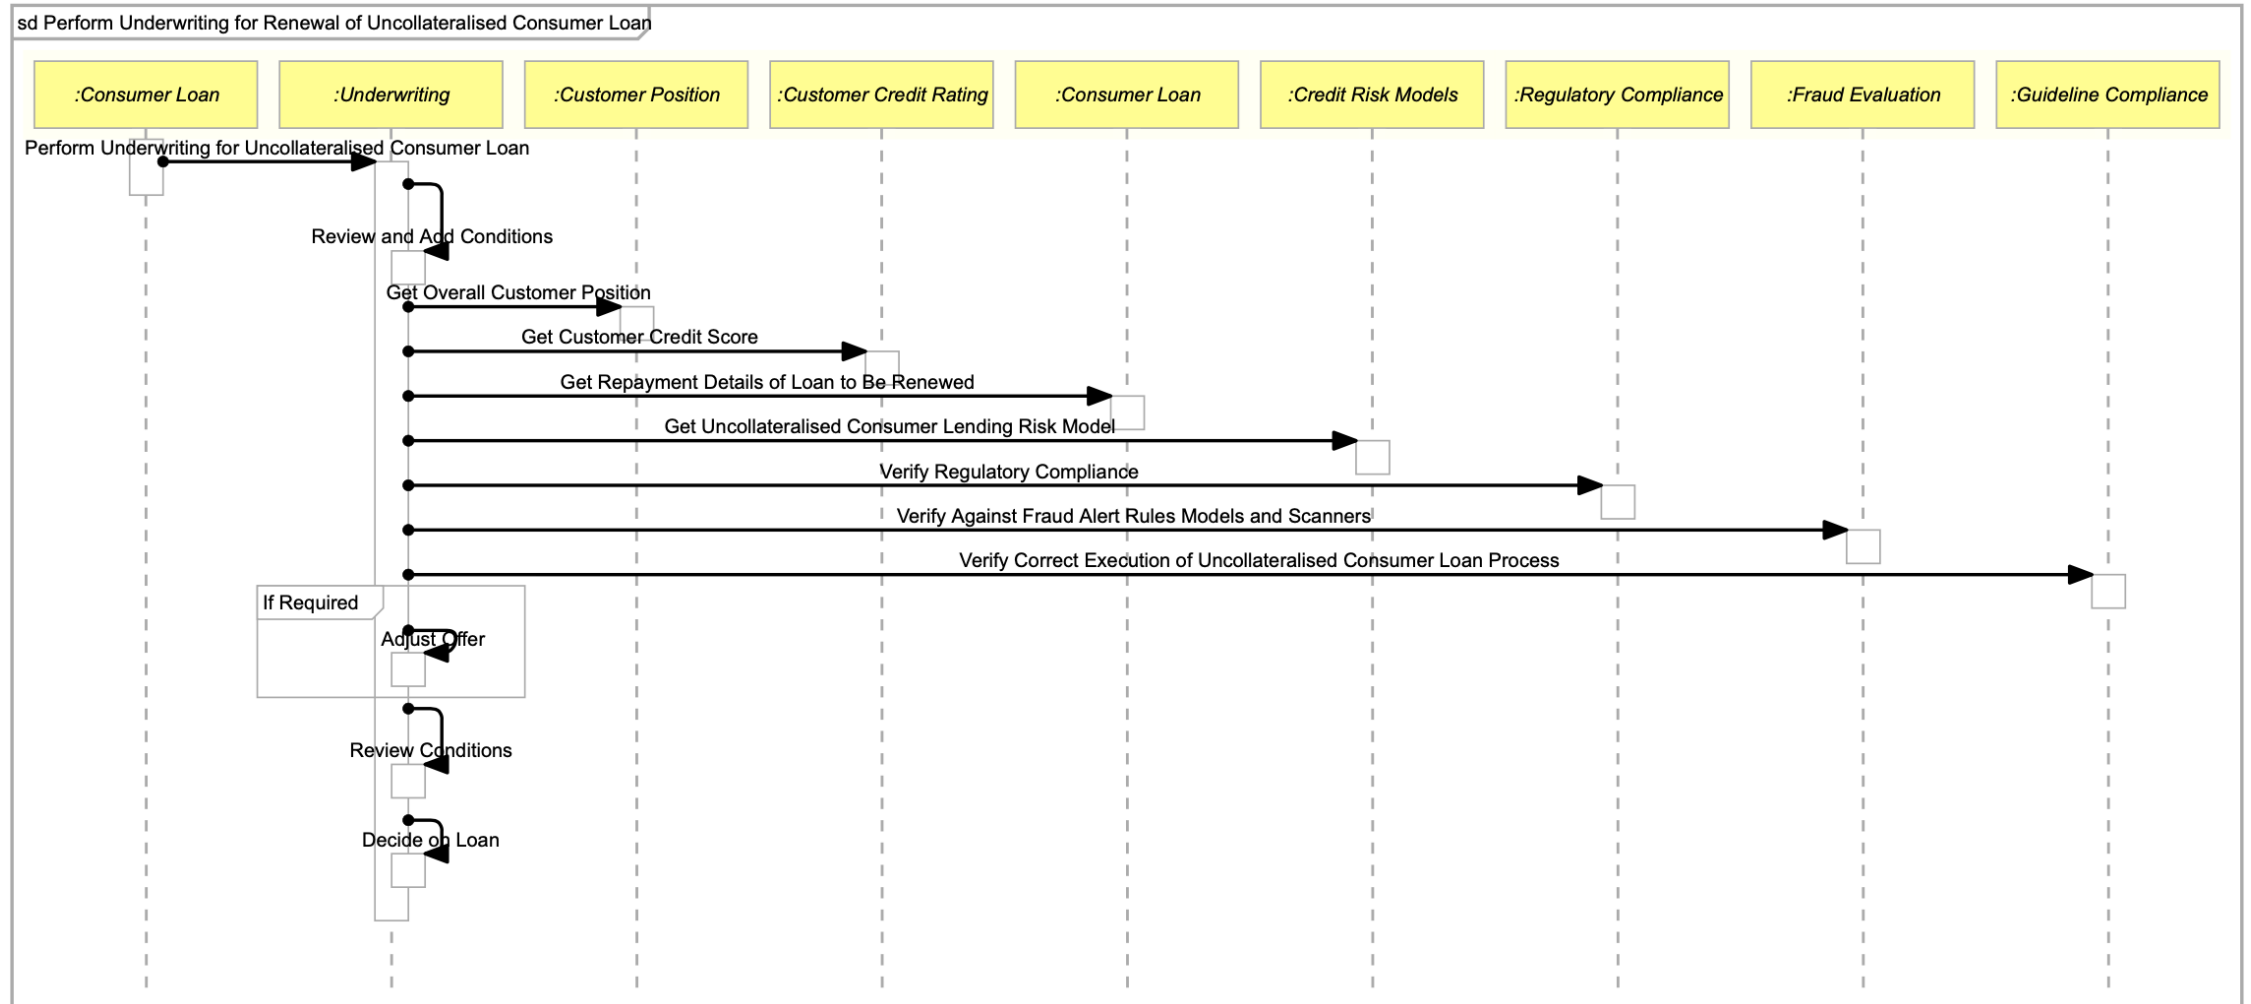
sd Perform Underwriting for Renewal of Uncollateralised Consumer Loan

:Consumer Loan

:Underwriting

:Customer Position

:Customer Credit Rating

:Consumer Loan

:Credit Risk Models

:Regulatory Compliance

:Fraud Evaluation

:Guideline Compliance

Perform Underwriting for Uncollateralised Consumer Loan

Review and Add Conditions

Get Overall Customer Position

Get Customer Credit Score

Get Repayment Details of Loan to Be Renewed

Get Uncollateralised Consumer Lending Risk Model

Verify Regulatory Compliance

Verify Against Fraud Alert Rules Models and Scanners

Verify Correct Execution of Uncollateralised Consumer Loan Process

If Required

Adjust Offer

Review Conditions

Decide on Loan